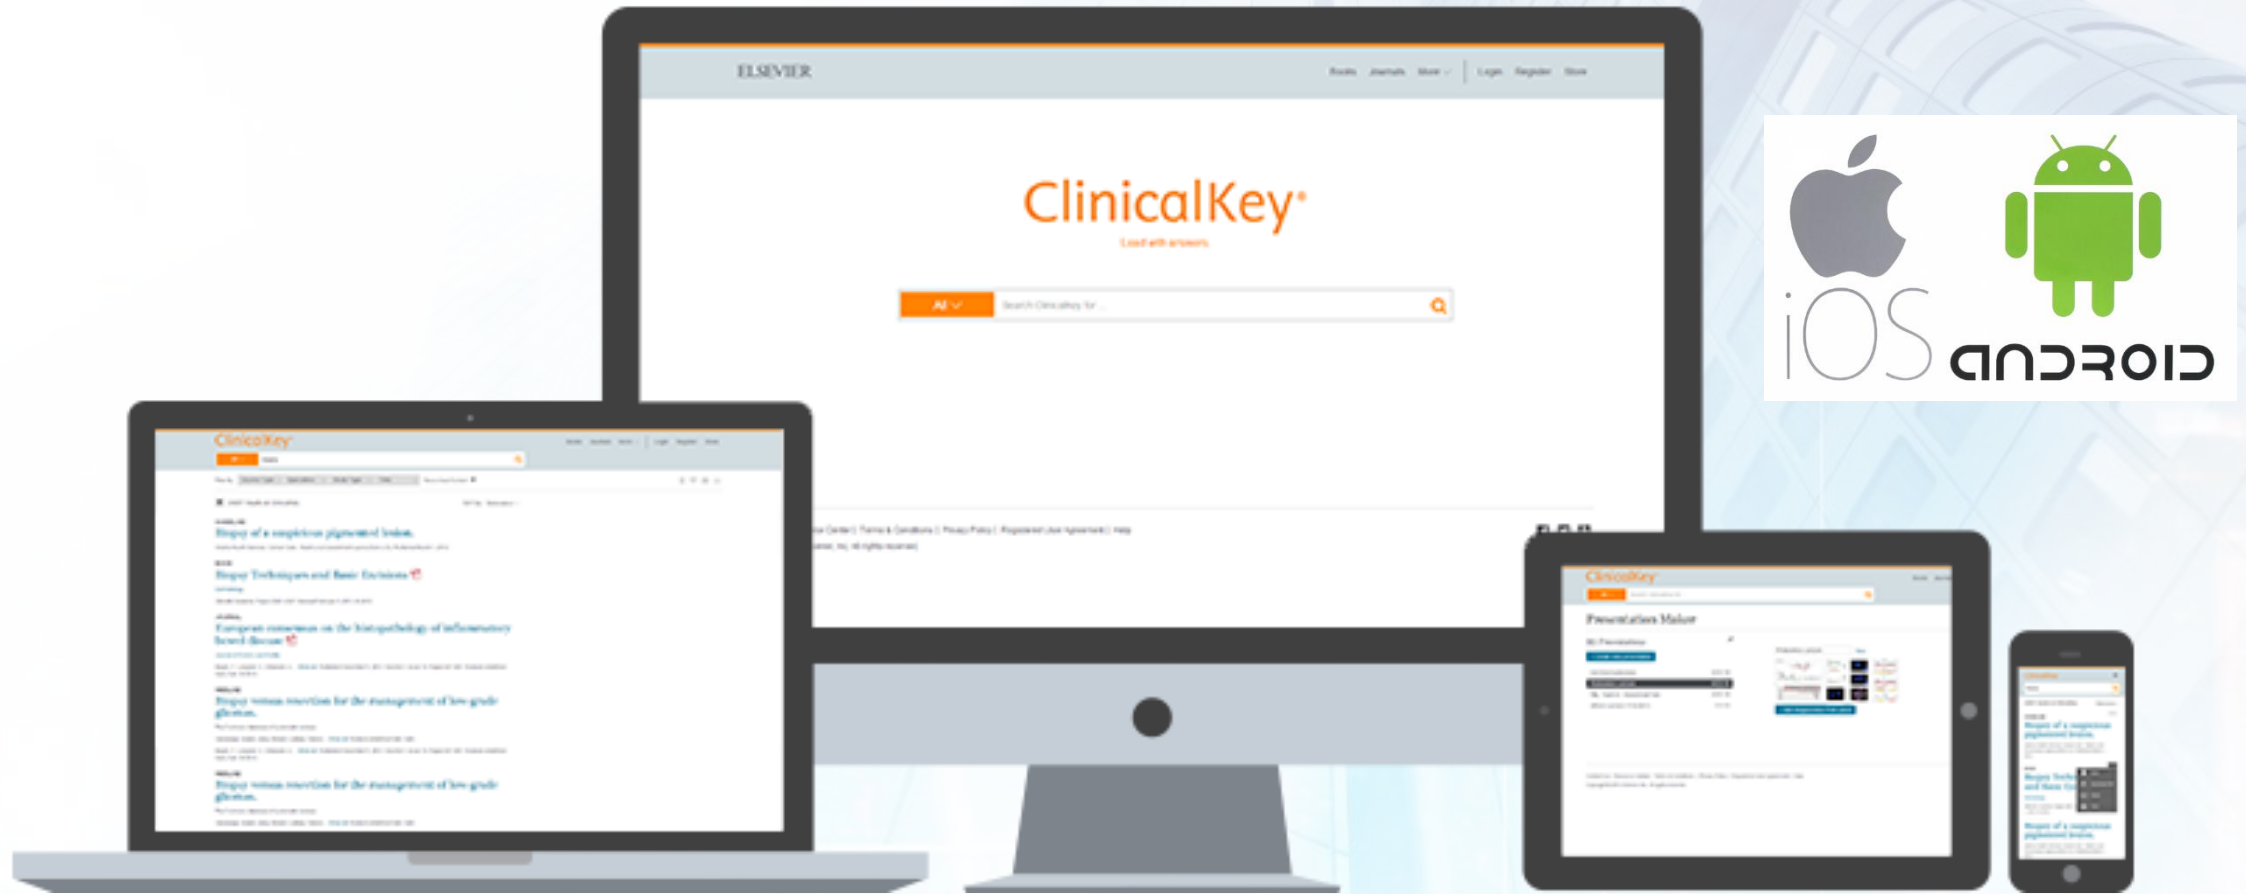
ELSEVIER

Books Journals More | Login Register Store

ClinicalKey

Lead with answers.

All

Search ClinicalKey for ...

ClinicalKey

Biopsy of a suspicious pigmented lesion.

Biopsy Techniques and Basic Excisions

European consensus on the histopathology of inflammatory bowel disease

Biopsy versus resection for the management of low-grade gliomas.

Biopsy versus resection for the management of low-grade gliomas.

ClinicalKey

Presentation Maker

iOS

ANDROID